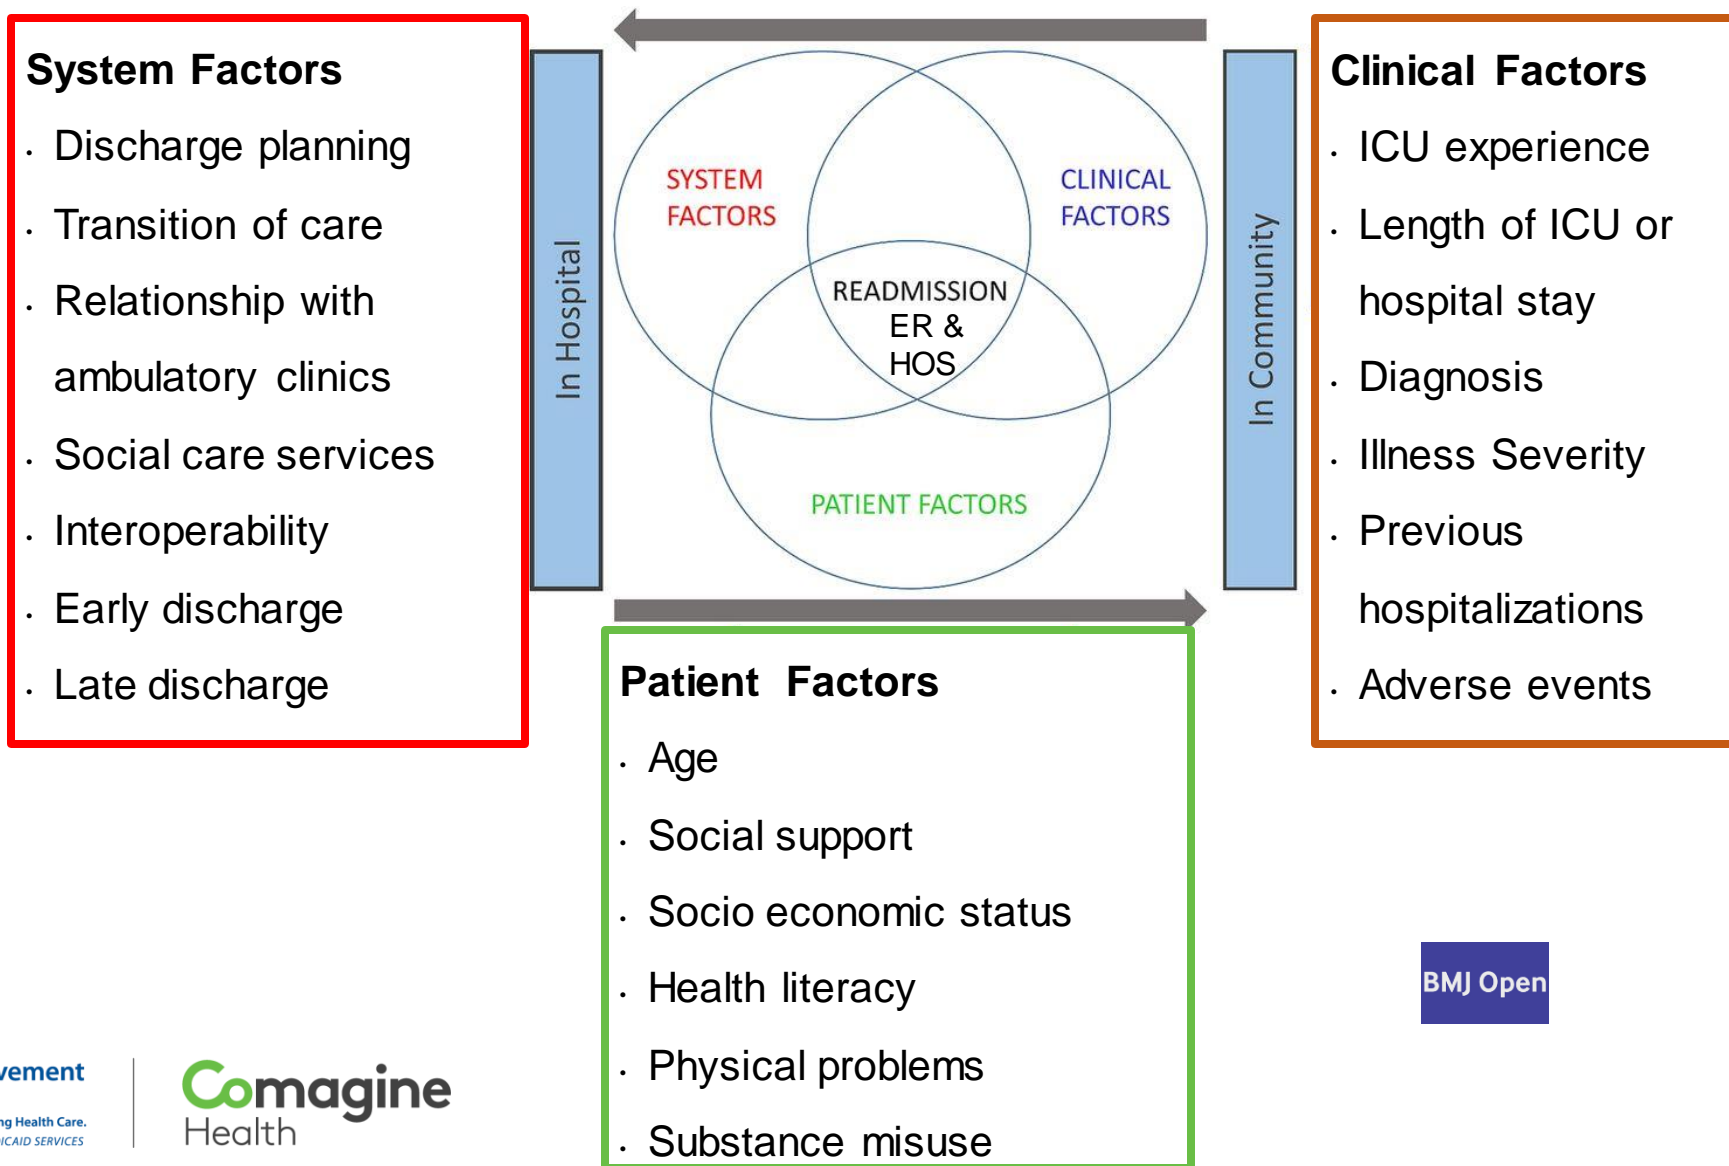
System Factors

- Discharge planning
- Transition of care
- Relationship with ambulatory clinics
- Social care services
- Interoperability
- Early discharge
- Late discharge

In Hospital

SYSTEM FACTORS

CLINICAL FACTORS

READMISSION ER & HOS

PATIENT FACTORS

In Community

Clinical Factors

- ICU experience
- Length of ICU or hospital stay
- Diagnosis
- Illness Severity
- Previous hospitalizations
- Adverse events

Patient Factors

- Age
- Social support
- Socio economic status
- Health literacy
- Physical problems
- Substance misuse

BMJ Open

vement
ng Health Care.
ICAID SERVICES

Comagine Health